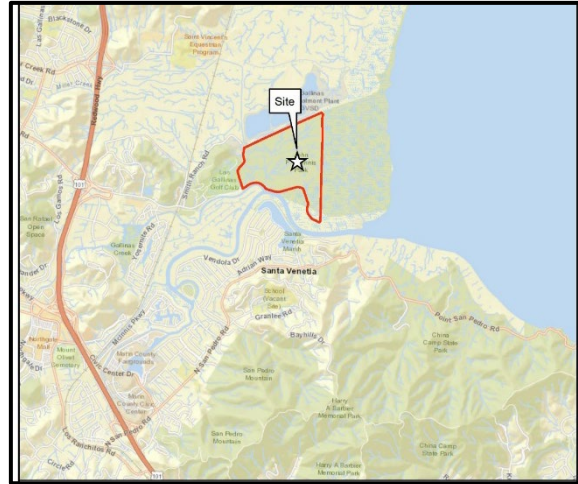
Las Gallinas
Blackstone Dr
Saint Vincent's Equestrian Program
Creek Rd
Miller Creek Rd
Redwood Hwy
Las Gallinas Treatment Plant LGVSD
Site
101
Smith Ranch Rd
Los Gamos Rd
Las Gallinas Golf Club
San Rafael Open Space
Gallinas Creek
Vendola Dr
Adrian Way
Santa Venetia Marsh
Santa Venetia
School
Vallecito Way
Grantlee Rd
Bayhills Dr
Point San Pedro Rd
China Camp State Park
Northgate Mall
Mount Olivet Cemetery
Marin County Fairgrounds
Civic Center Dr
N San Pedro Rd
Marin County Civic Center
San Pedro Mountain
Harry A Barbier Memorial Park
San Pedro Mountain
China Camp State Park
Harry A Barbier Memorial Park
Los Ranchitos Rd
Circle Rd